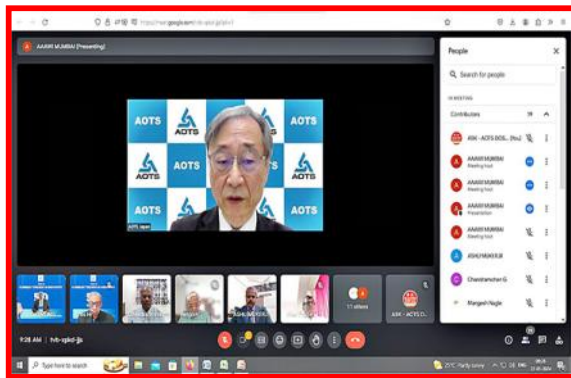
meet.google.com/tvb-qskd-jjs

AAAKI MUMBAI (Presenting)

AOTS AOTS AOTS
AOTS AOTS AOTS
AOTS AOTS AOTS

AOTS Japan

11 others

ASK - AOTS D...

9:28 AM | tvb-qskd-jjs

People

Search for people

IN MEETING

Contributors 19

ASK - AOTS DOS... (You)

AAAKI MUMBAI
Meeting host

AAAKI MUMBAI
Meeting host

AAAKI MUMBAI
Presentation

AAAKI MUMBAI
Meeting host

ASHUMAKKAR

Chandramohan G

Mangesh Nagle

Type here to search

25°C Partly sunny